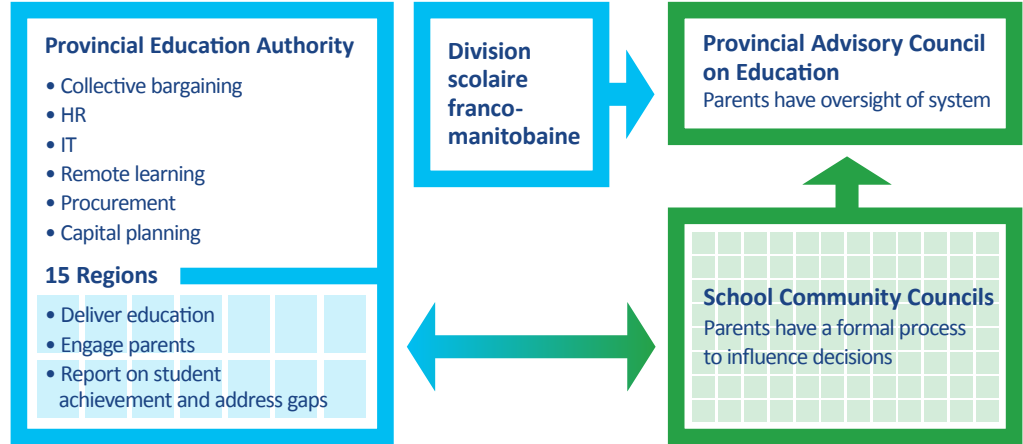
Provincial Education Authority

• Collective bargaining
• HR
• IT
• Remote learning
• Procurement
• Capital planning

15 Regions

• Deliver education
• Engage parents
• Report on student achievement and address gaps

Division scolaire franco-manitobaine

Provincial Advisory Council on Education
Parents have oversight of system

School Community Councils
Parents have a formal process to influence decisions